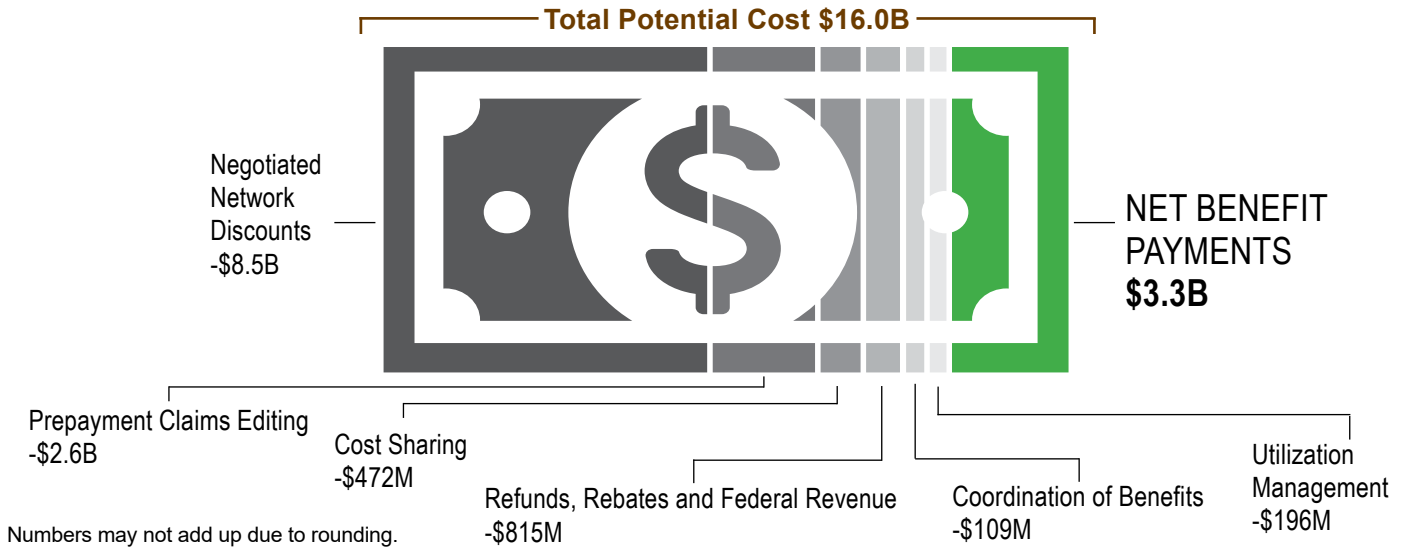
Total Potential Cost $16.0B

Negotiated Network Discounts
-$8.5B

NET BENEFIT PAYMENTS
$3.3B

Prepayment Claims Editing
-$2.6B

Cost Sharing
-$472M

Refunds, Rebates and Federal Revenue
-$815M

Coordination of Benefits
-$109M

Utilization Management
-$196M

Numbers may not add up due to rounding.